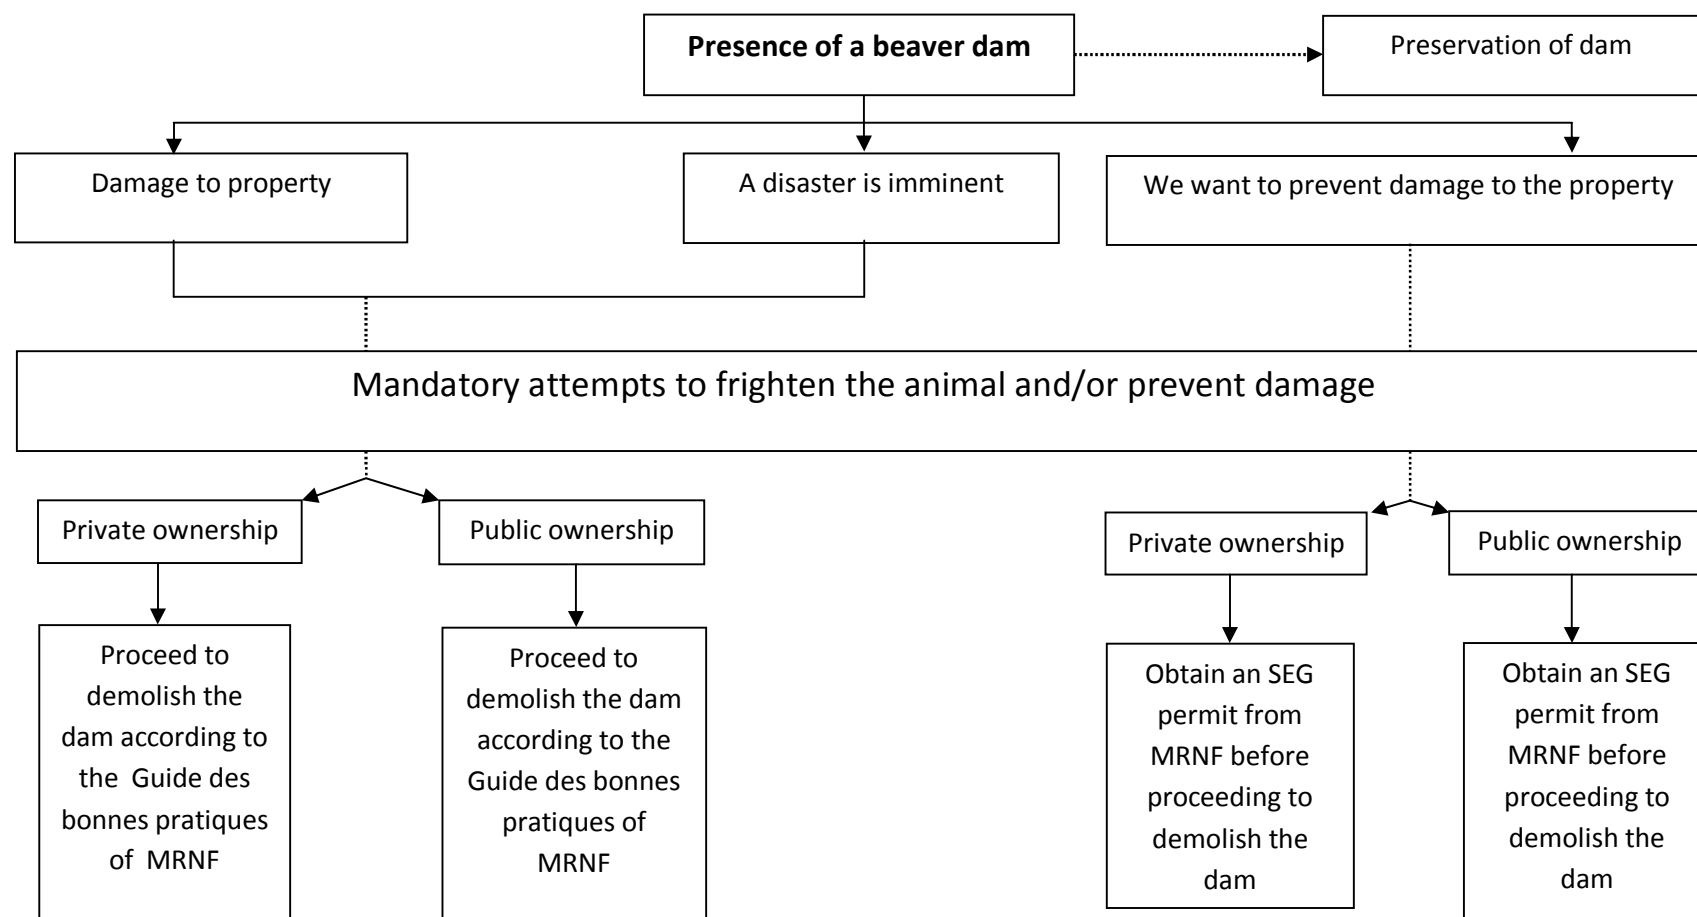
Presence of a beaver dam

Preservation of dam

Damage to property

A disaster is imminent

We want to prevent damage to the property

Mandatory attempts to frighten the animal and/or prevent damage

Private ownership

Public ownership

Proceed to demolish the dam according to the Guide des bonnes pratiques of MRNF

Proceed to demolish the dam according to the Guide des bonnes pratiques of MRNF

Private ownership

Public ownership

Obtain an SEG permit from MRNF before proceeding to demolish the dam

Obtain an SEG permit from MRNF before proceeding to demolish the dam